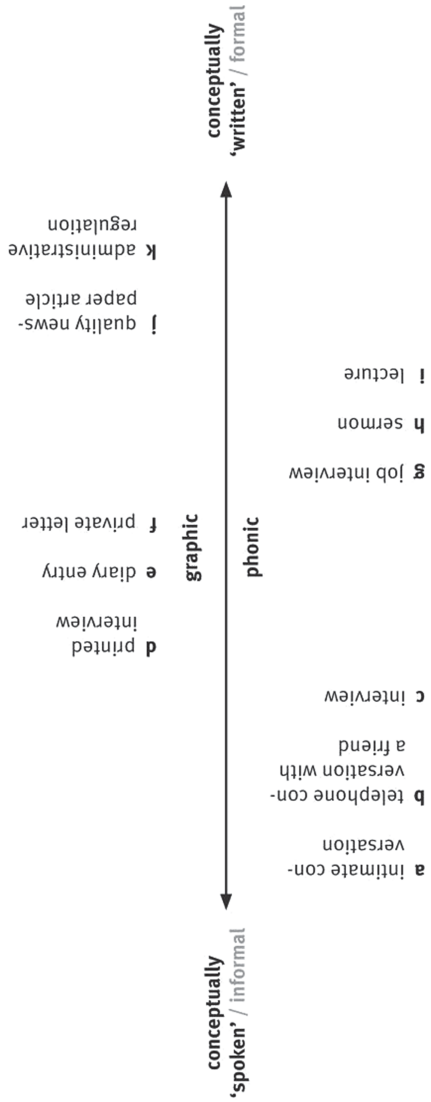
conceptually 'spoken' / informal

conceptually 'written' / formal

phonic

graphic

a intimate conversation

b telephone conversation with a friend

c interview

g job interview

h sermon

i lecture

d printed interview

e diary entry

f private letter

j quality newspaper article

k administrative regulation